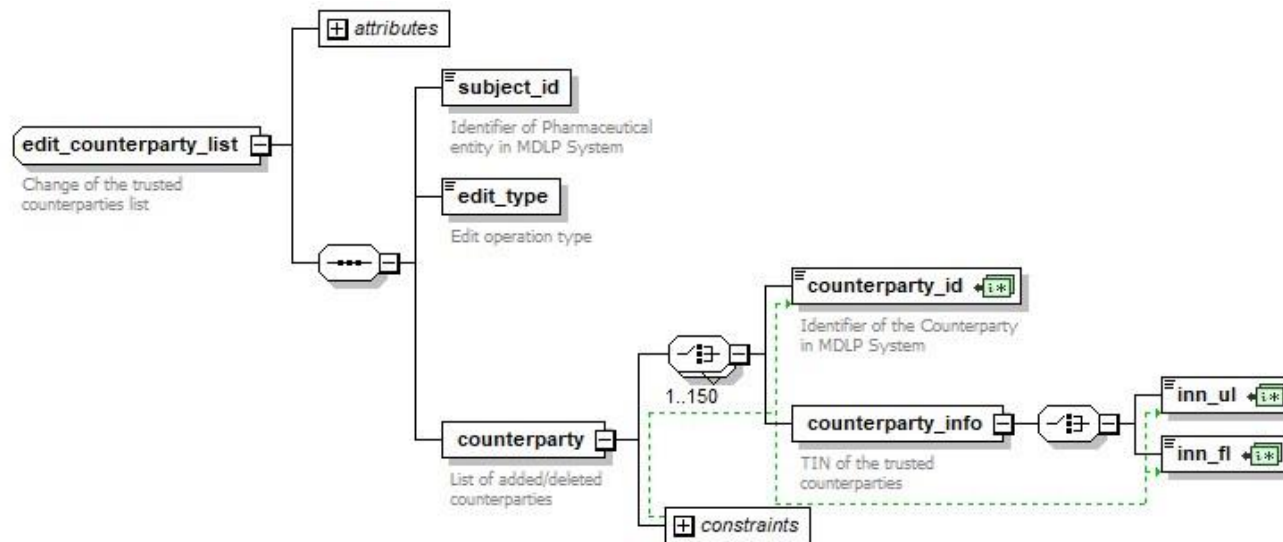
attributes

edit_counterparty_list

Change of the trusted counterparties list

subject_id

Identifier of Pharmaceutical entity in MDLP System

edit_type

Edit operation type

counterparty

List of added/deleted counterparties

1..150

counterparty_id

Identifier of the Counterparty in MDLP System

counterparty_info

TIN of the trusted counterparties

inn_ul

inn_fl

constraints